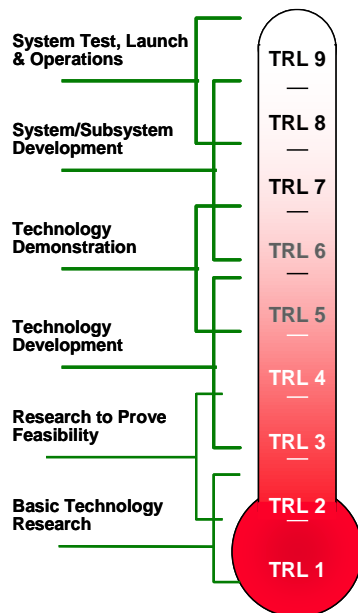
System Test, Launch & Operations

System/Subsystem Development

Technology Demonstration

Technology Development

Research to Prove Feasibility

Basic Technology Research

TRL 9
TRL 8
TRL 7
TRL 6
TRL 5
TRL 4
TRL 3
TRL 2
TRL 1